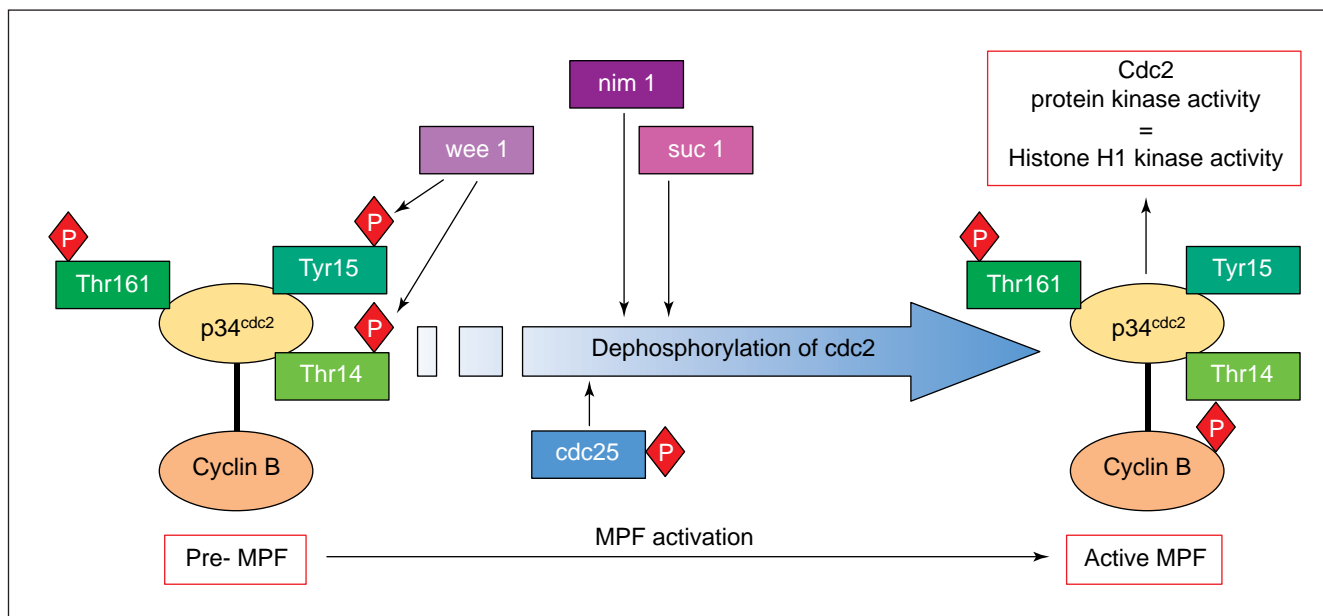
nim 1

Cdc2
protein kinase activity
=
Histone H1 kinase activity

wee 1

suc 1

P

P

Thr161

Tyr15

p34$^{cdc2}$

P

Thr14

Dephosphorylation of cdc2

Cyclin B

cdc25

P

P

Thr161

Tyr15

p34$^{cdc2}$

Thr14

P

Cyclin B

MPF activation

Pre- MPF

Active MPF